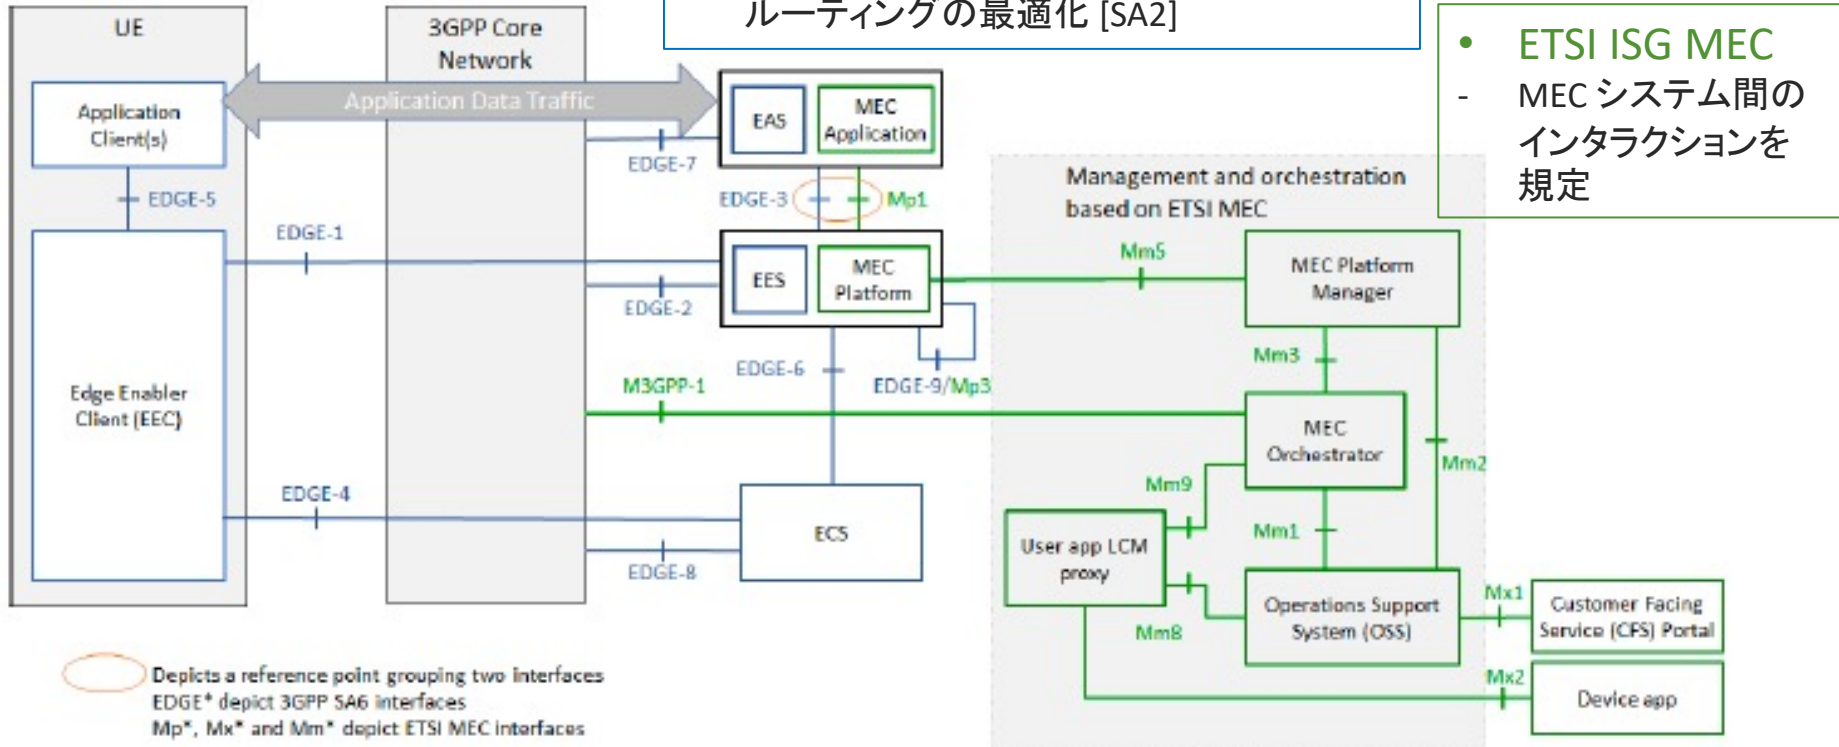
ルーティングの最適化 [SA2]

• ETSI ISG MEC
- MEC システム間のインタラクションを規定

UE

3GPP Core Network

Application Client(s)

Application Data Traffic

EAS

MEC Application

EDGE-7

EDGE-5

EDGE-3

Mp1

Management and orchestration based on ETSI MEC

EDGE-1

EES

MEC Platform

Mm5

MEC Platform Manager

EDGE-2

Mm3

EDGE-6

EDGE-9/Mp3

M3GPP-1

Edge Enabler Client (EEC)

MEC Orchestrator

Mm2

Mm9

EDGE-4

ECS

User app LCM proxy

Mm1

EDGE-8

Operations Support System (OSS)

Mx1

Customer Facing Service (CFS) Portal

Mm8

Mx2

Device app

Depicts a reference point grouping two interfaces
EDGE* depict 3GPP SA6 interfaces
Mp*, Mx* and Mm* depict ETSI MEC interfaces